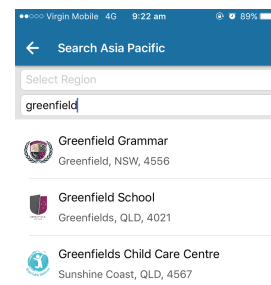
●●○○○ Virgin Mobile 4G 9:22 am 89%

Search Asia Pacific

Select Region

greenfield

Greenfield Grammar
Greenfield, NSW, 4556

Greenfield School
Greenfields, QLD, 4021

Greenfields Child Care Centre
Sunshine Coast, QLD, 4567